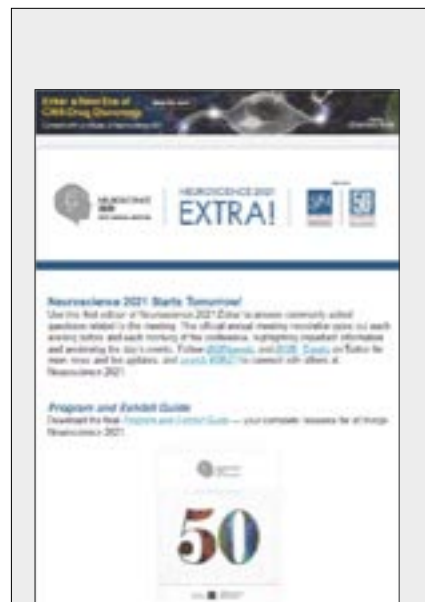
Enter a New Era of CNS Drug Discovery

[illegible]

NEUROSCIENCE 2021

NEUROSCIENCE 2021 EXTRA!

50

Neuroscience 2021 Starts Tomorrow!

Use this first edition of Neuroscience 2021 Extra! to answer commonly asked questions related to the meeting. The official annual meeting newsletter goes out each evening before and each morning of the conference, highlighting important information and previewing the day's events. Follow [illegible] and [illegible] on Twitter for news, times and live updates, and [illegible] to connect with others at Neuroscience 2021.

Program and Exhibit Guide

Download the final Program and Exhibit Guide — your complete resource for all things Neuroscience 2021.

50